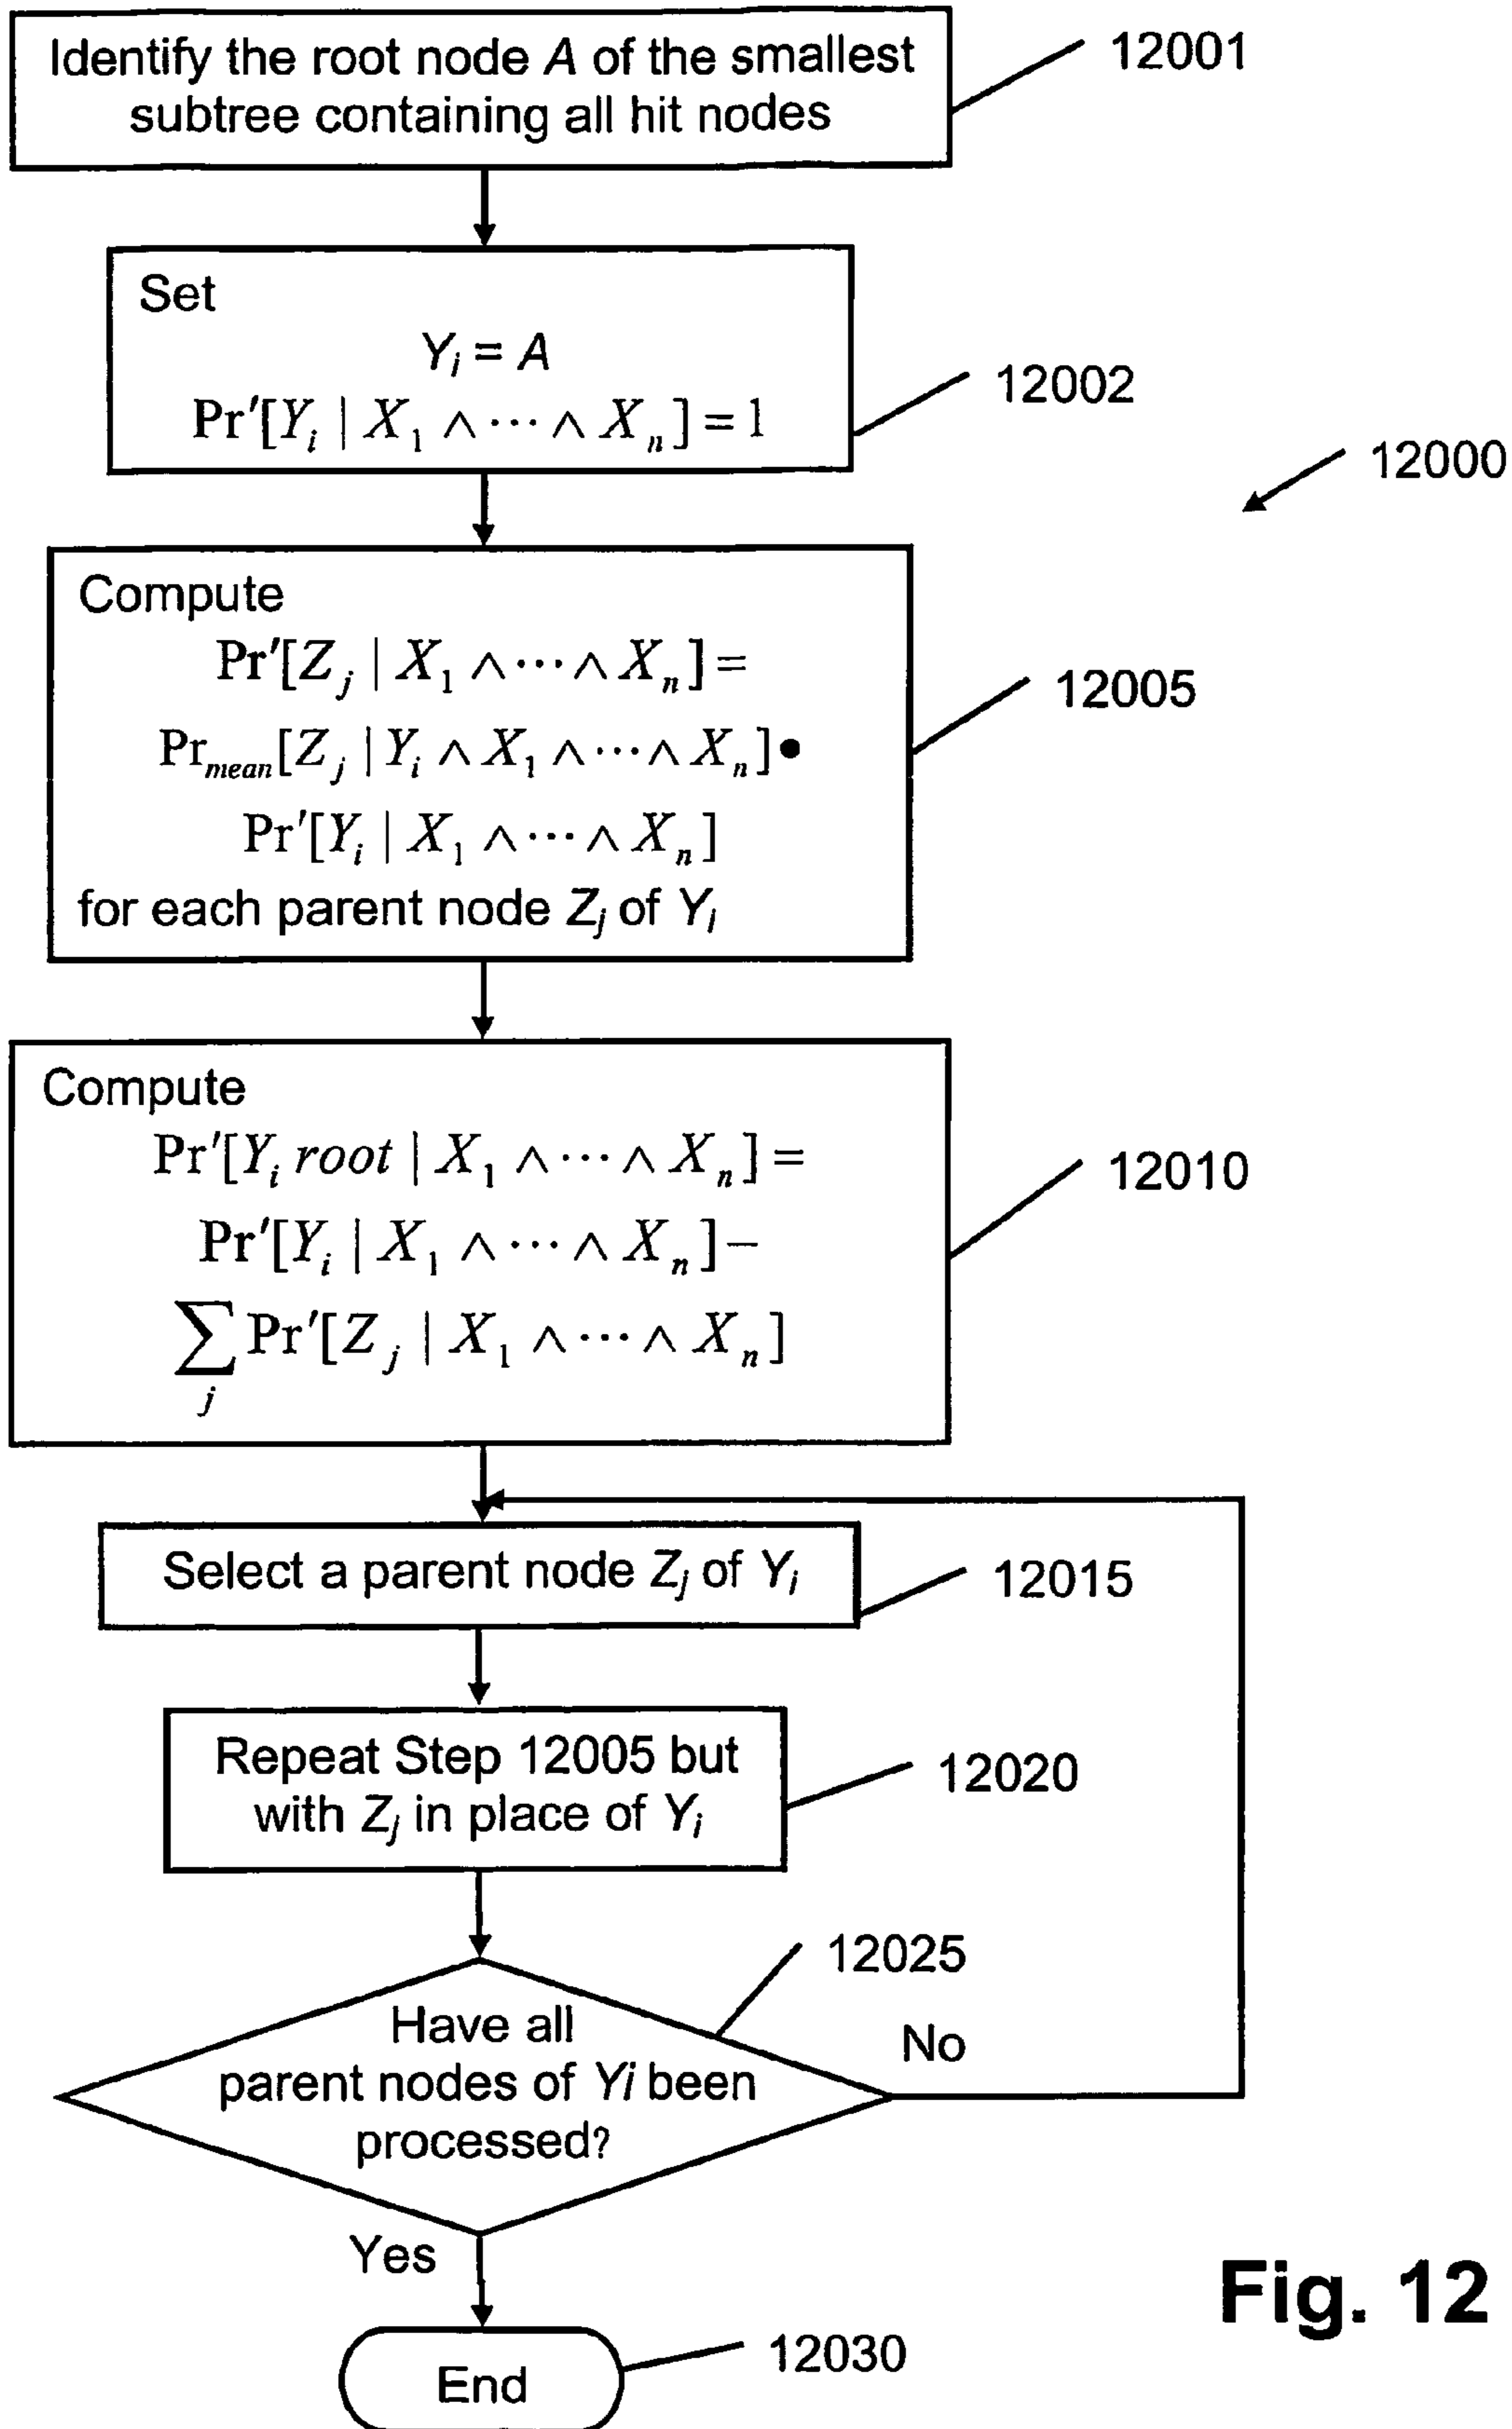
Identify the root node $A$ of the smallest subtree containing all hit nodes

12001

Set
$Y_i = A$
$\Pr'[Y_i \mid X_1 \wedge \cdots \wedge X_n] = 1$

12002

12000

Compute
$\Pr'[Z_j \mid X_1 \wedge \cdots \wedge X_n] =$
$\Pr_{mean}[Z_j \mid Y_i \wedge X_1 \wedge \cdots \wedge X_n] \bullet$
$\Pr'[Y_i \mid X_1 \wedge \cdots \wedge X_n]$
for each parent node $Z_j$ of $Y_i$

12005

Compute
$\Pr'[Y_i\, root \mid X_1 \wedge \cdots \wedge X_n] =$
$\Pr'[Y_i \mid X_1 \wedge \cdots \wedge X_n] -$
$\sum_j \Pr'[Z_j \mid X_1 \wedge \cdots \wedge X_n]$

12010

Select a parent node $Z_j$ of $Y_i$

12015

Repeat Step 12005 but with $Z_j$ in place of $Y_i$

12020

12025

Have all parent nodes of $Yi$ been processed?

No

Yes

Fig. 12

End

12030